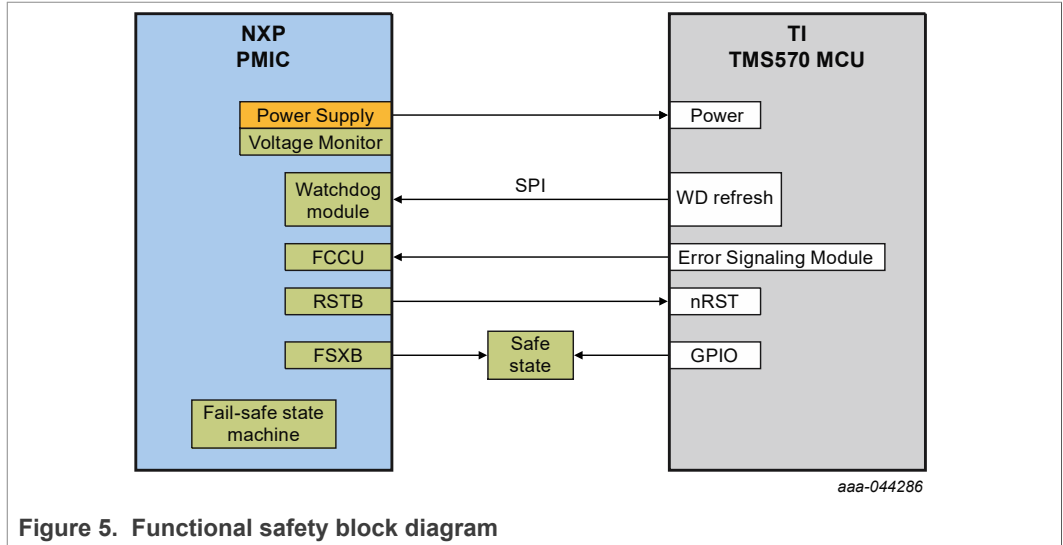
NXP
PMIC

Power Supply
Voltage Monitor
Watchdog module
FCCU
RSTB
FSXB
Fail-safe state machine

SPI

Safe state

TI
TMS570 MCU

Power
WD refresh
Error Signaling Module
nRST
GPIO

aaa-044286

Figure 5. Functional safety block diagram